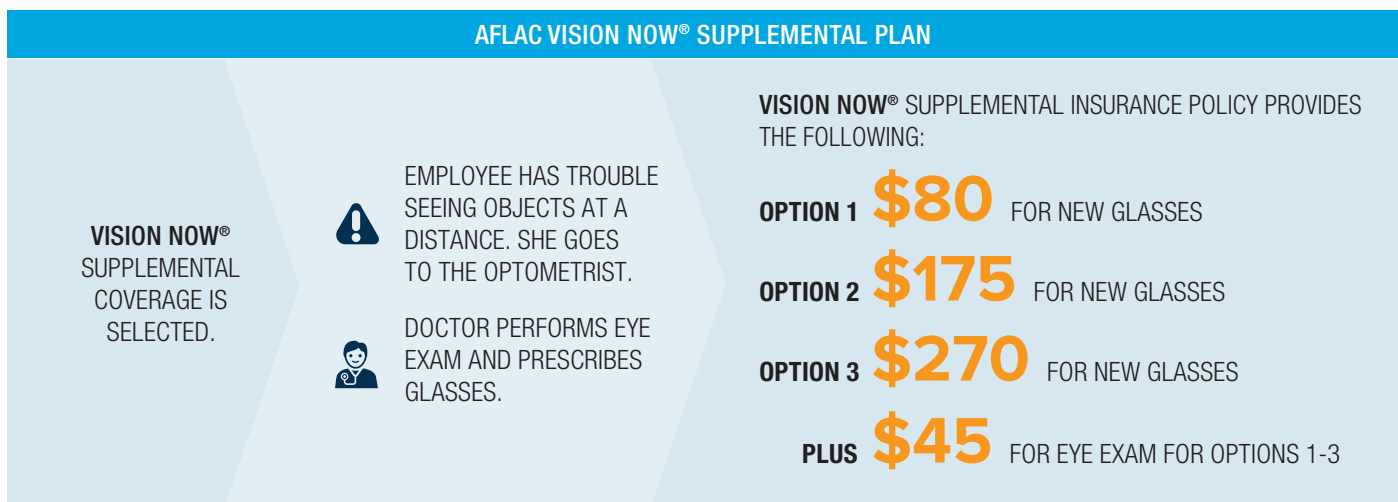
AFLAC VISION NOW® SUPPLEMENTAL PLAN

VISION NOW® SUPPLEMENTAL COVERAGE IS SELECTED.

EMPLOYEE HAS TROUBLE SEEING OBJECTS AT A DISTANCE. SHE GOES TO THE OPTOMETRIST.

DOCTOR PERFORMS EYE EXAM AND PRESCRIBES GLASSES.

VISION NOW® SUPPLEMENTAL INSURANCE POLICY PROVIDES THE FOLLOWING:

OPTION 1 \$80 FOR NEW GLASSES

OPTION 2 \$175 FOR NEW GLASSES

OPTION 3 \$270 FOR NEW GLASSES

PLUS \$45 FOR EYE EXAM FOR OPTIONS 1-3